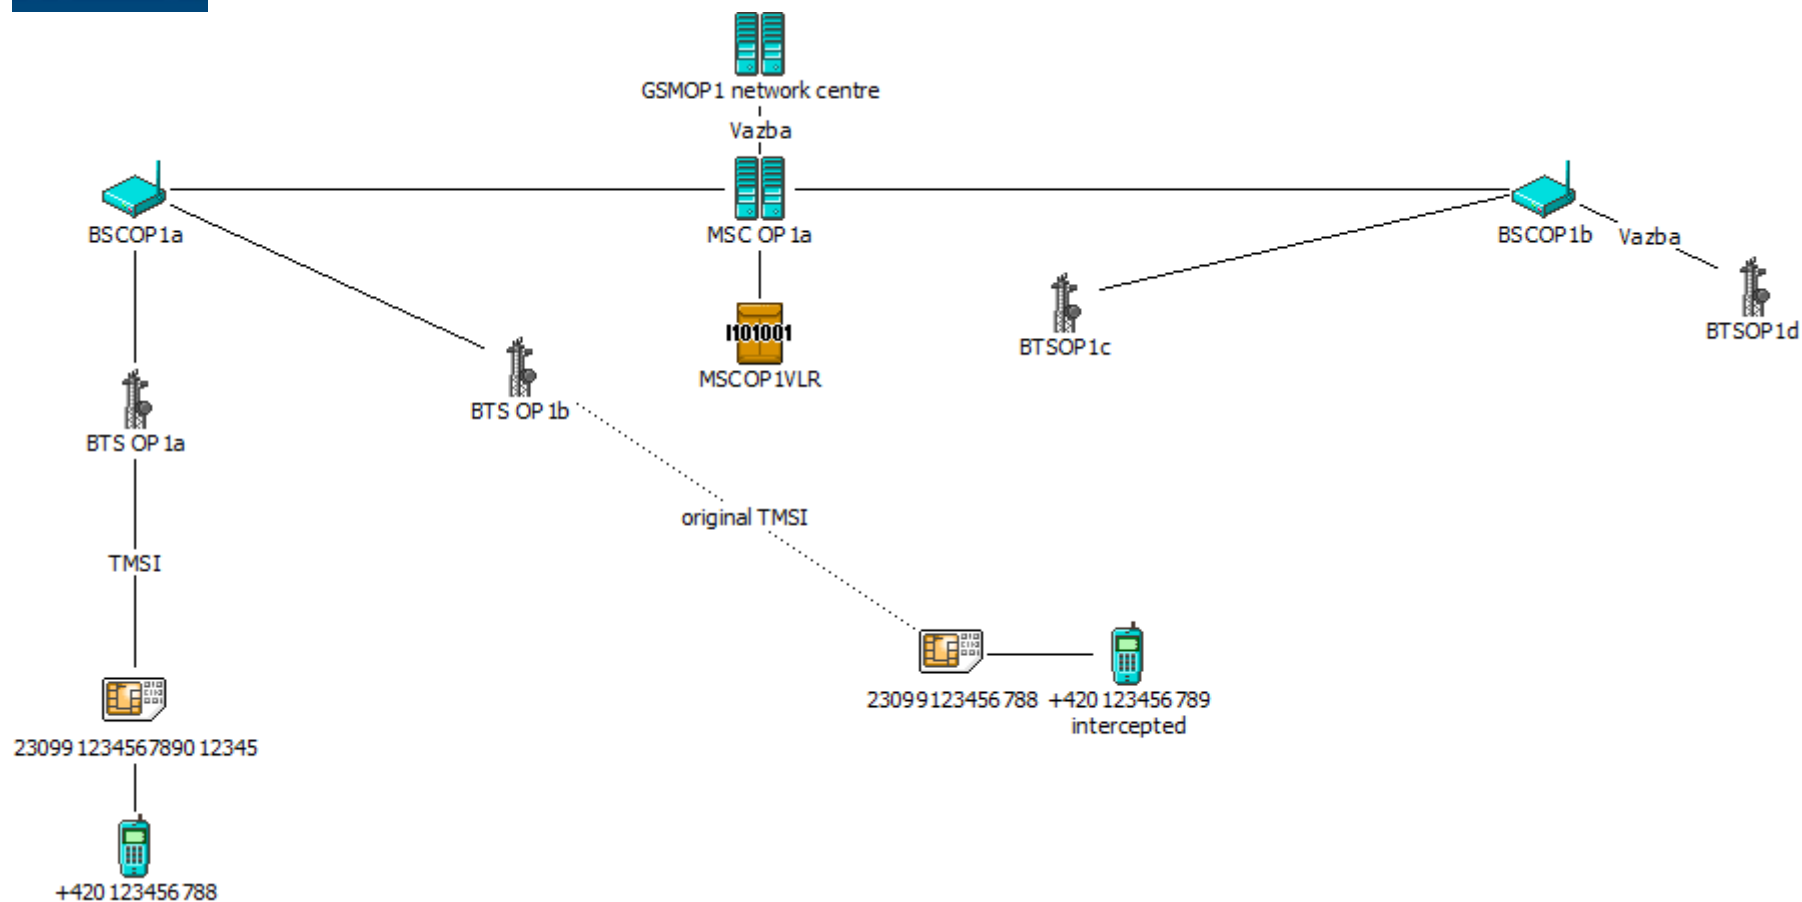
GSMOP1 network centre

Vazba

BSCOP1a

MSC OP 1a

BSCOP1b

Vazba

I101001

MSCOP1VLR

BTSOP1c

BTSOP1d

BTS OP 1b

BTS OP 1a

original TMSI

TMSI

23099123456788

+420 123456 789 intercepted

23099 1234567890 12345

+420 123456 788